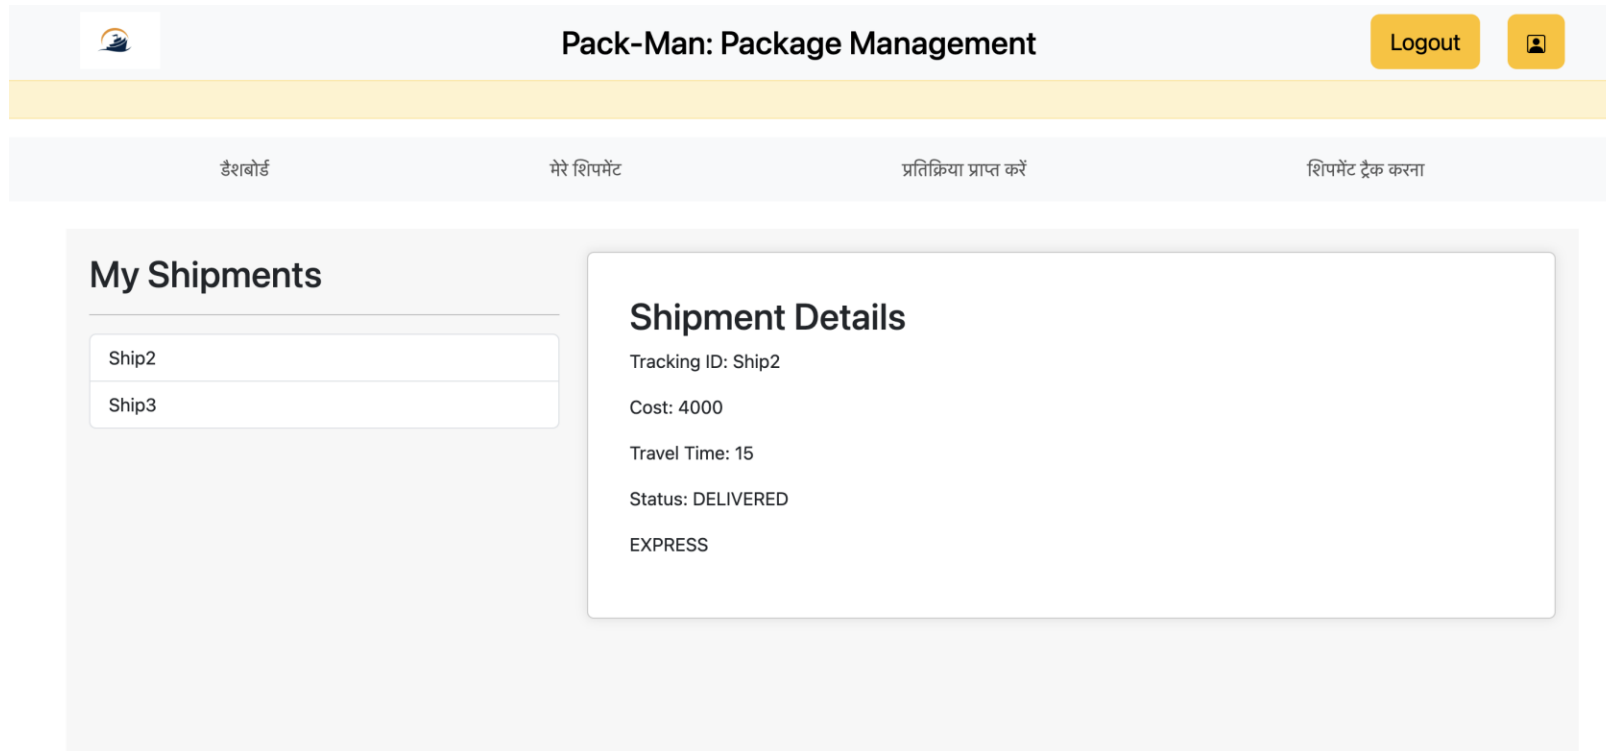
Pack-Man: Package Management

Logout

डैशबोर्ड

मेरे शिपमेंट

प्रतिक्रिया प्राप्त करें

शिपमेंट ट्रैक करना

My Shipments

Ship2

Ship3

Shipment Details

Tracking ID: Ship2

Cost: 4000

Travel Time: 15

Status: DELIVERED

EXPRESS